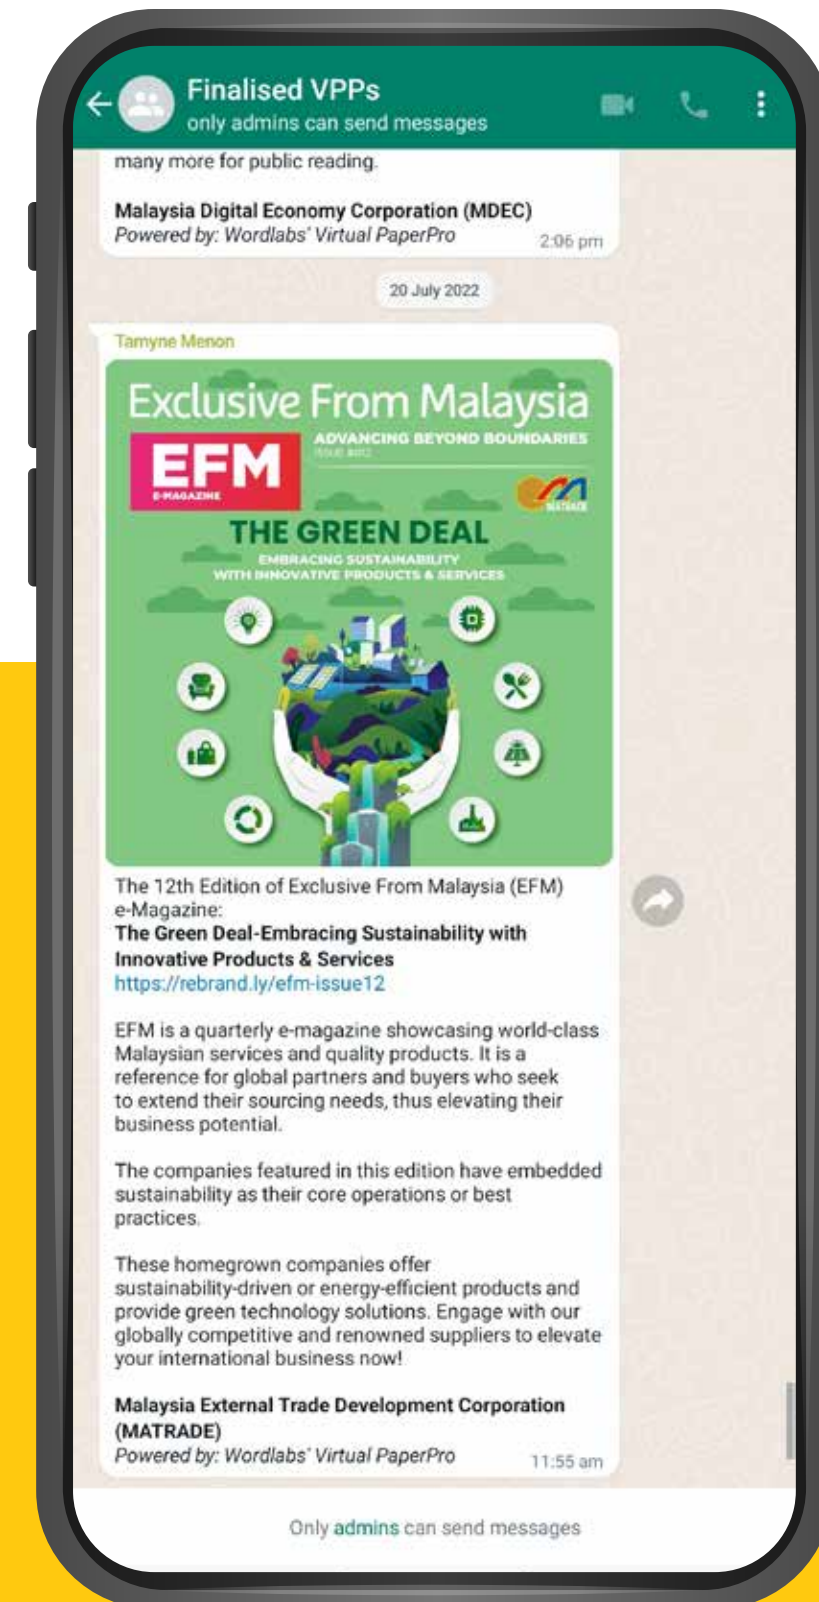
Finalised VPPs
only admins can send messages

many more for public reading.

**Malaysia Digital Economy Corporation (MDEC)**
*Powered by: Wordlabs' Virtual PaperPro* 2:06 pm

20 July 2022

Tamyne Menon

Exclusive From Malaysia
EFM
E-MAGAZINE
ADVANCING BEYOND BOUNDARIES
ISSUE #012
MATRADE
THE GREEN DEAL
EMBRACING SUSTAINABILITY WITH INNOVATIVE PRODUCTS & SERVICES

The 12th Edition of Exclusive From Malaysia (EFM) e-Magazine:
**The Green Deal-Embracing Sustainability with Innovative Products & Services**
https://rebrand.ly/efm-issue12

EFM is a quarterly e-magazine showcasing world-class Malaysian services and quality products. It is a reference for global partners and buyers who seek to extend their sourcing needs, thus elevating their business potential.

The companies featured in this edition have embedded sustainability as their core operations or best practices.

These homegrown companies offer sustainability-driven or energy-efficient products and provide green technology solutions. Engage with our globally competitive and renowned suppliers to elevate your international business now!

**Malaysia External Trade Development Corporation (MATRADE)**
*Powered by: Wordlabs' Virtual PaperPro* 11:55 am

Only admins can send messages